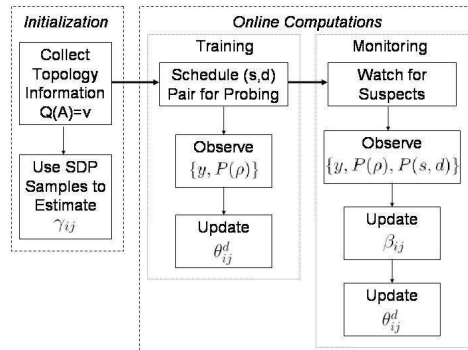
Initialization

Collect Topology Information Q(A)=v

Use SDP Samples to Estimate $\gamma_{ij}$

Online Computations

Training

Schedule (s,d) Pair for Probing

Observe $\{y, P(\rho)\}$

Update $\theta_{ij}^{d}$

Monitoring

Watch for Suspects

Observe $\{y, P(\rho), P(s,d)\}$

Update $\beta_{ij}$

Update $\theta_{ij}^{d}$